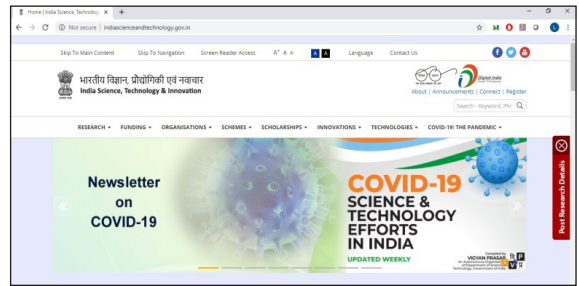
Home | India Science, Technolog ×  +

Not secure | indiascienceandtechnology.gov.in

Skip To Main Content  Skip To Navigation  Screen Reader Access  A⁺ A A⁻  A  A  Language  Contact Us

भारतीय विज्ञान, प्रौद्योगिकी एवं नवाचार
India Science, Technology & Innovation

Digital India

About | Announcements | Connect | Register

Search - Keyword, Phr

RESEARCH ▾  FUNDING ▾  ORGANISATIONS ▾  SCHEMES ▾  SCHOLARSHIPS ▾  INNOVATIONS ▾  TECHNOLOGIES ▾  COVID-19: THE PANDEMIC ▾

Newsletter on COVID-19

COVID-19 SCIENCE & TECHNOLOGY EFFORTS IN INDIA

UPDATED WEEKLY

Compiled by VIGYAN PRASAR

Post Research Details